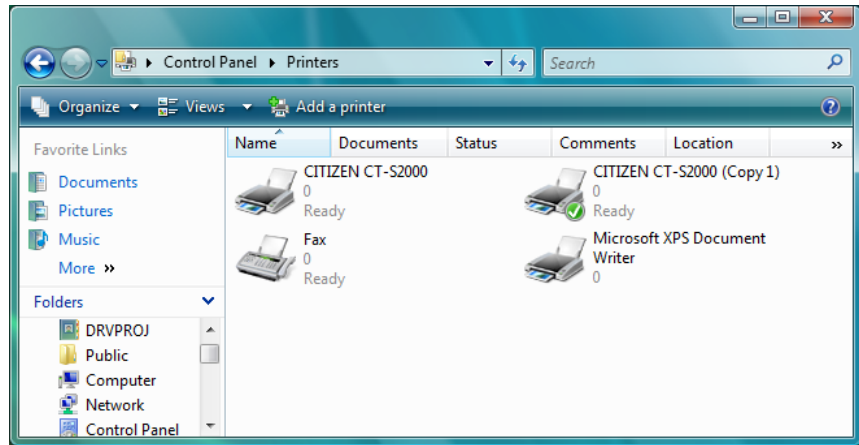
Control Panel ▸ Printers

Search

Organize ▾ Views ▾ Add a printer

Favorite Links

Documents

Pictures

Music

More »

Folders

DRVPROJ

Public

Computer

Network

Control Panel

| Name | Documents | Status | Comments | Location | » |
|---|---|---|---|---|---|

CITIZEN CT-S2000
0
Ready

CITIZEN CT-S2000 (Copy 1)
0
Ready

Fax
0
Ready

Microsoft XPS Document Writer
0